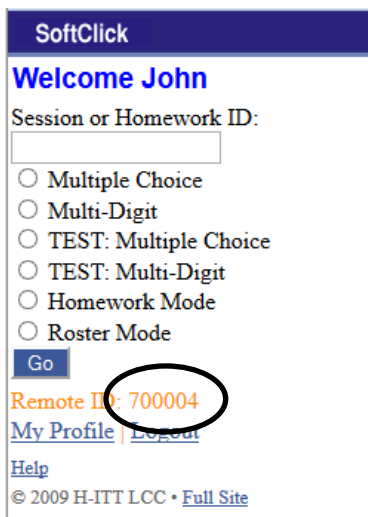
SoftClick

Welcome John

Session or Homework ID:

Multiple Choice
Multi-Digit
TEST: Multiple Choice
TEST: Multi-Digit
Homework Mode
Roster Mode

Go

Remote ID: 700004

My Profile | Logout

Help

© 2009 H-ITT LCC • Full Site